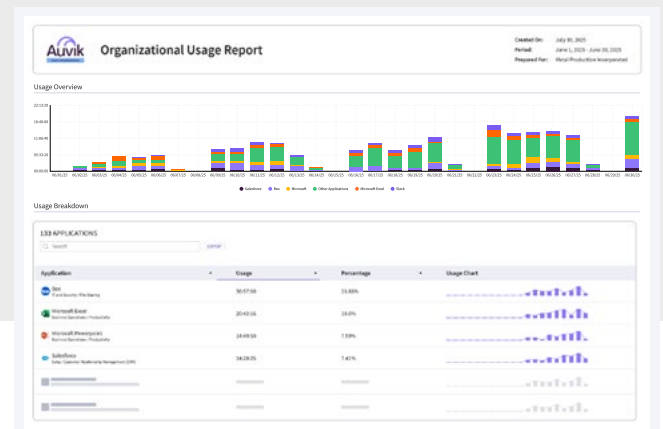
Auvik

Organizational Usage Report

Created On: July 30, 2025
Period: June 1, 2025 - June 30, 2025
Prepared For: Metal Production Incorporated

Usage Overview

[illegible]

06/01/25 06/02/25 06/03/25 06/04/25 06/05/25 06/06/25 06/07/25 06/08/25 06/09/25 06/10/25 06/11/25 06/12/25 06/13/25 06/14/25 06/15/25 06/16/25 06/17/25 06/18/25 06/19/25 06/20/25 06/21/25 06/22/25 06/23/25 06/24/25 06/25/25 06/26/25 06/27/25 06/28/25 06/29/25 06/30/25

Salesforce Box Microsoft Other Applications Microsoft Excel Slack

Usage Breakdown

133 APPLICATIONS

Search EXPORT

| Application | Usage | Percentage | Usage Chart |
|---|---|---|---|
| Box File Security / File Sharing | 30:57:56 | 15.88% | |
| Microsoft Excel Business Operations / Productivity | 20:42:16 | 10.6% | |
| Microsoft Powerpoint Business Operations / Productivity | 14:49:59 | 7.59% | |
| Salesforce Sales / Customer Relationship Management (CRM) | 14:28:35 | 7.41% | |
| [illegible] | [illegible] | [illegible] | |
| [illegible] | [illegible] | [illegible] | |